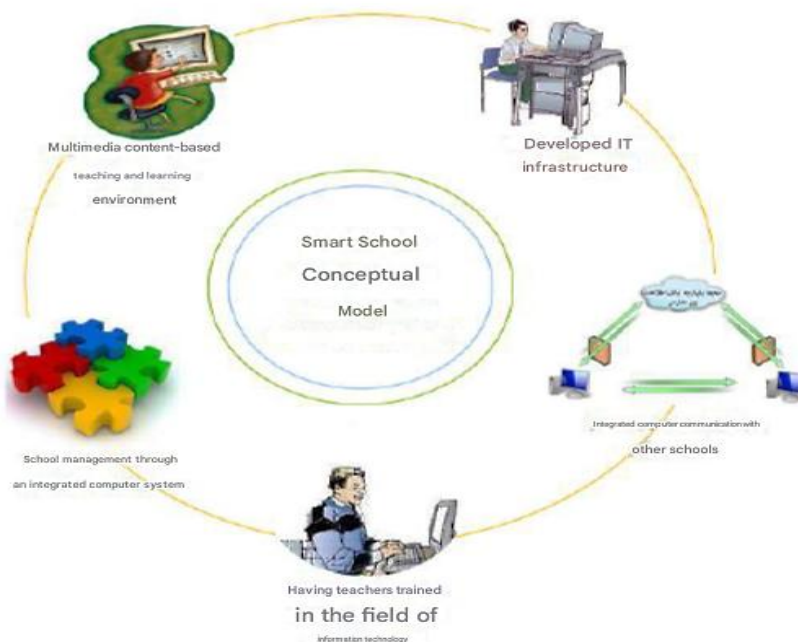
Multimedia content-based teaching and learning environment

Developed IT infrastructure

Smart School Conceptual Model

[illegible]

Integrated computer communication with other schools

School management through an integrated computer system

Having teachers trained in the field of information technology